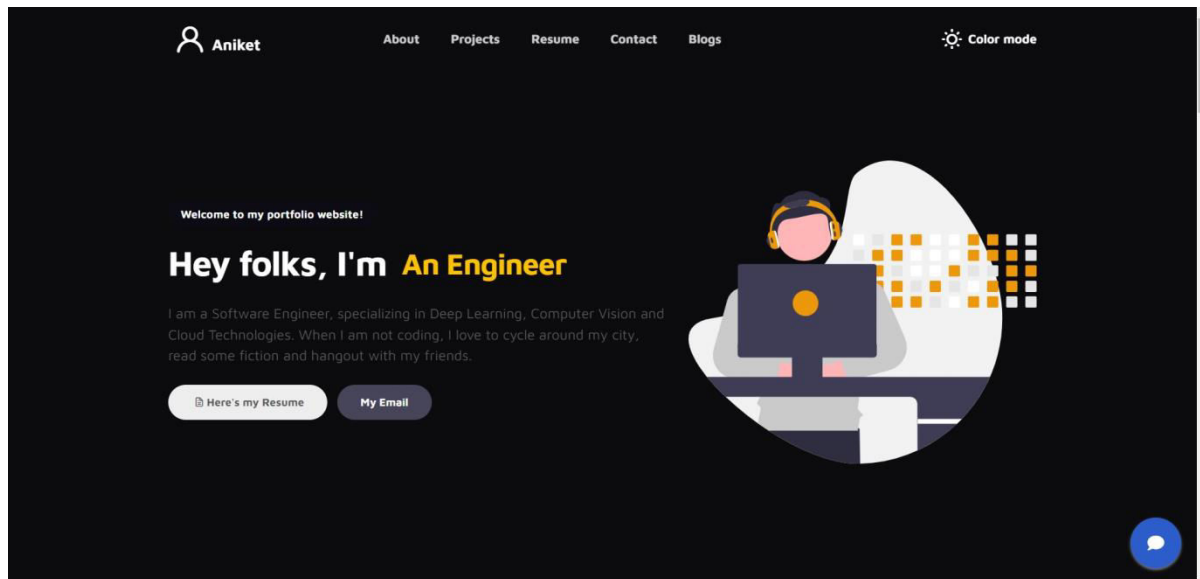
Aniket

About Projects Resume Contact Blogs

Color mode

Welcome to my portfolio website!

Hey folks, I'm An Engineer

I am a Software Engineer, specializing in Deep Learning, Computer Vision and Cloud Technologies. When I am not coding, I love to cycle around my city, read some fiction and hangout with my friends.

Here's my Resume

My Email